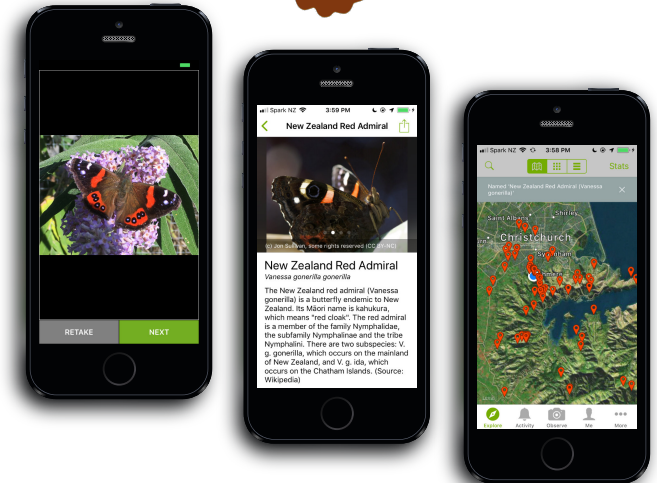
RETAKE

NEXT

Spark NZ 3:59 PM

New Zealand Red Admiral

(c) Jon Sullivan, some rights reserved (CC BY-NC)

New Zealand Red Admiral

Vanessa gonerilla gonerilla

The New Zealand red admiral (Vanessa gonerilla) is a butterfly endemic to New Zealand. Its Māori name is kahukura, which means "red cloak". The red admiral is a member of the family Nymphalidae, the subfamily Nymphalinae and the tribe Nymphalini. There are two subspecies: V. g. gonerilla, which occurs on the mainland of New Zealand, and V. g. ida, which occurs on the Chatham Islands. (Source: Wikipedia)

Spark NZ 3:58 PM

Stats

Named "New Zealand Red Admiral (Vanessa gonerilla)"

Saint Albans

Shirley

Christchurch

Sydenham

Explore

Activity

Observe

Me

More